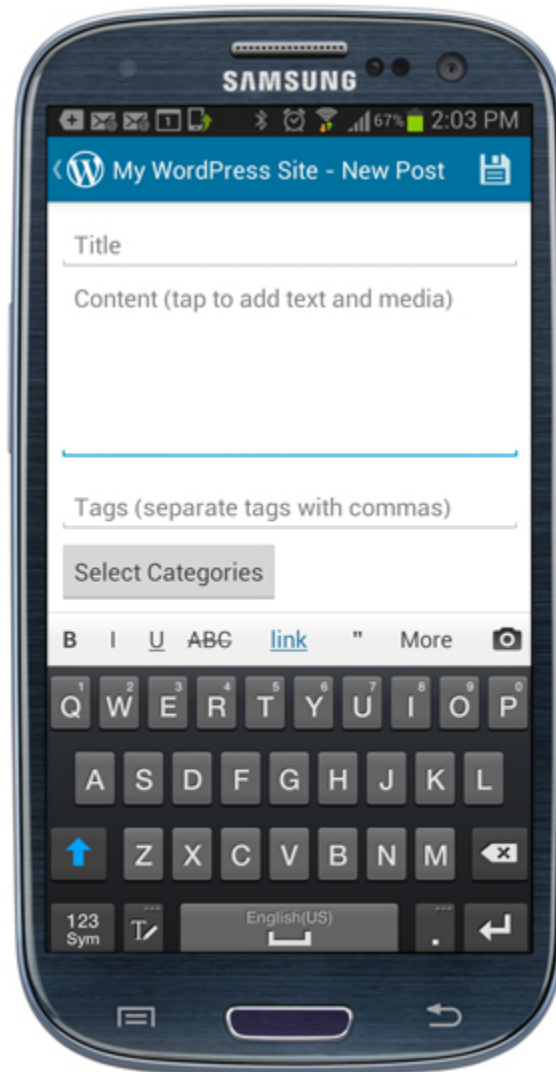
SAMSUNG

67% 2:03 PM

My WordPress Site - New Post

Title

Content (tap to add text and media)

Tags (separate tags with commas)

Select Categories

B I U ABC link " More

1 2 3 4 5 6 7 8 9 0
Q W E R T Y U I O P
A S D F G H J K L
Z X C V B N M
123 Sym English(US) .